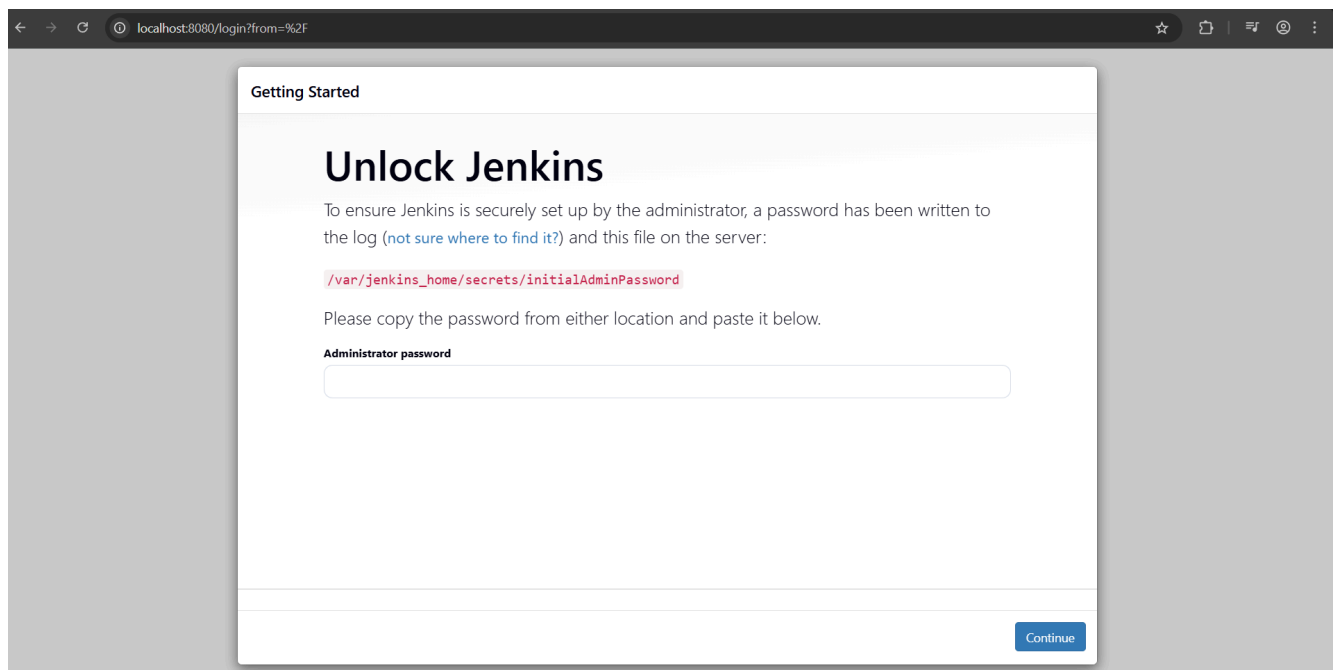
localhost:8080/login?from=%2F

Getting Started

Unlock Jenkins

To ensure Jenkins is securely set up by the administrator, a password has been written to the log (not sure where to find it?) and this file on the server:

/var/jenkins_home/secrets/initialAdminPassword

Please copy the password from either location and paste it below.

Administrator password

Continue